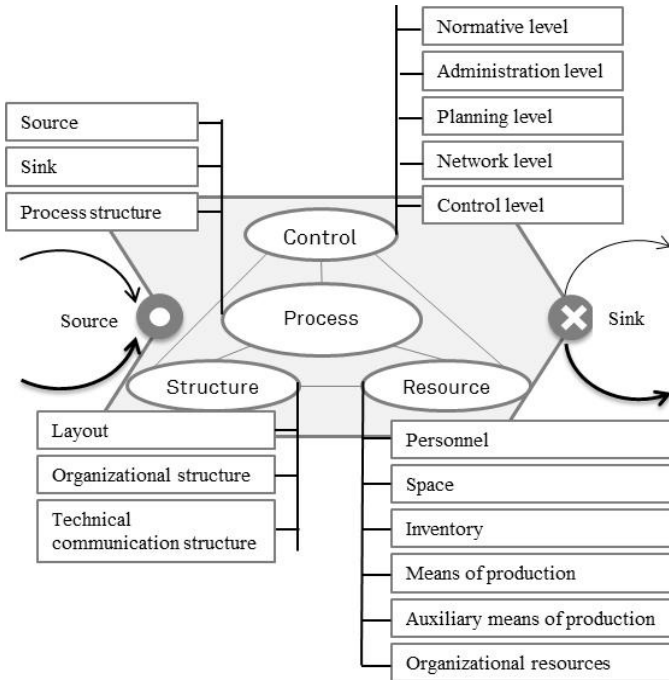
Normative level
Administration level
Planning level
Network level
Control level

Source
Sink
Process structure

Control
Source
Process
Sink
Structure
Resource

Layout
Organizational structure
Technical communication structure

Personnel
Space
Inventory
Means of production
Auxiliary means of production
Organizational resources